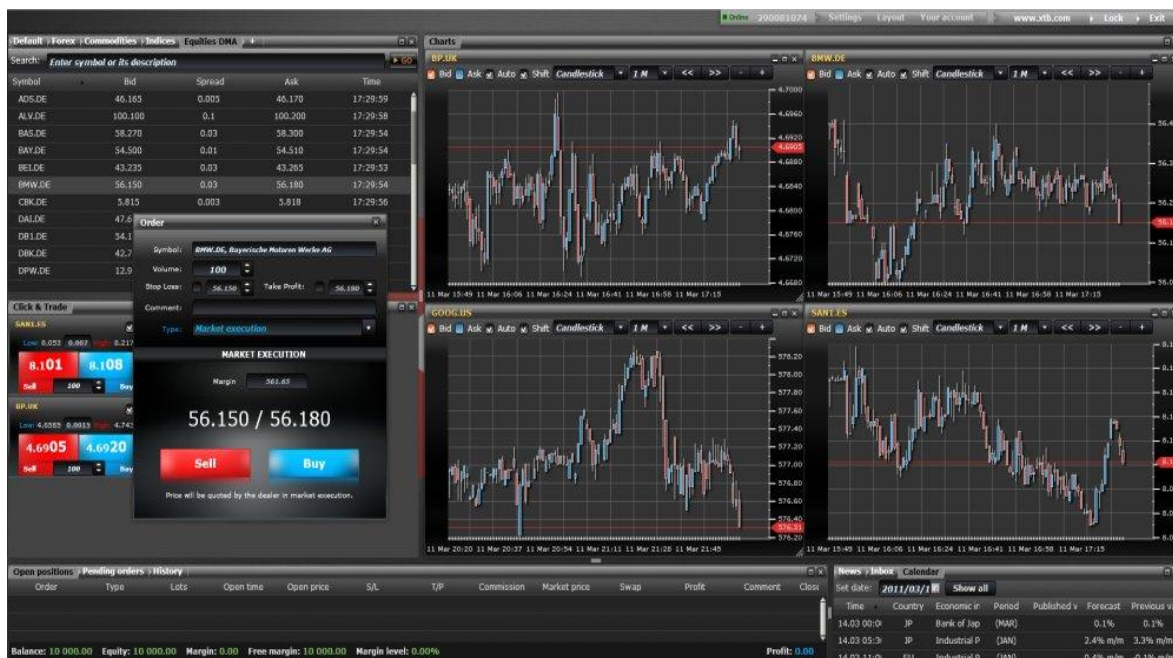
Online 290081074 | Settings | Layout | Your account | www.xtb.com | Lock | Exit

Default | Forex | Commodities | Indices | Equities DMA | +

Search: Enter symbol or its description GO

| Symbol | Bid | Spread | Ask | Time |
|---|---|---|---|---|
| ADS.DE | 46.165 | 0.005 | 46.170 | 17:29:59 |
| ALV.DE | 100.100 | 0.1 | 100.200 | 17:29:58 |
| BAS.DE | 58.270 | 0.03 | 58.300 | 17:29:54 |
| BAY.DE | 54.500 | 0.01 | 54.510 | 17:29:54 |
| BEI.DE | 43.235 | 0.03 | 43.265 | 17:29:53 |
| BMW.DE | 56.150 | 0.03 | 56.180 | 17:29:54 |
| CBK.DE | 5.815 | 0.003 | 5.818 | 17:29:56 |
| DAI.DE | 47.6 | | | |
| DB1.DE | 54.1 | | | |
| DBK.DE | 42.7 | | | |
| DPW.DE | 12.9 | | | |

Order

Symbol: BMW.DE, Bayerische Motoren Werke AG
Volume: 100
Stop Loss: 56.150 Take Profit: 56.180
Comment:
Type: Market execution

MARKET EXECUTION
Margin 561.65
56.150 / 56.180
Sell Buy
Price will be quoted by the dealer in market execution.

Click & Trade
SAN1.ES
Low: 8.053 0.007 High: 8.217
8.101 8.108
Sell 100 Buy
BP.UK
Low: 4.6585 0.0015 High: 4.741
4.6905 4.6920
Sell 100 Buy

Charts
BP.UK
Bid Ask Auto Shift Candlestick 1 M << >> - +
4.7000 4.6960 4.6920 4.6905 4.6880 4.6840 4.6800 4.6760 4.6720 4.6680
11 Mar 15:49 11 Mar 16:06 11 Mar 16:24 11 Mar 16:41 11 Mar 16:58 11 Mar 17:15

BMW.DE
Bid Ask Auto Shift Candlestick 1 M << >> - +
56.4 56.3 56.2 56.1 56.1 56.0
11 Mar 15:49 11 Mar 16:06 11 Mar 16:24 11 Mar 16:41 11 Mar 16:58 11 Mar 17:15

GOOG.US
Bid Ask Auto Shift Candlestick 1 M << >> - +
578.20 578.00 577.80 577.60 577.40 577.20 577.00 576.80 576.60 576.40 576.31 576.20
11 Mar 20:20 11 Mar 20:37 11 Mar 20:54 11 Mar 21:11 11 Mar 21:28 11 Mar 21:45

SAN1.ES
Bid Ask Auto Shift Candlestick 1 M << >> - +
8.1 8.1 8.1 8.1 8.1 8.1 8.0 8.0 8.0
11 Mar 15:49 11 Mar 16:06 11 Mar 16:24 11 Mar 16:41 11 Mar 16:58 11 Mar 17:15

Open positions | Pending orders | History
| Order | Type | Lots | Open time | Open price | S/L | T/P | Commission | Market price | Swap | Profit | Comment | Close |
|---|---|---|---|---|---|---|---|---|---|---|---|---|

Balance: 10 000.00 Equity: 10 000.00 Margin: 0.00 Free margin: 10 000.00 Margin level: 0.00% Profit: 0.00

News | Inbox | Calendar
Set date: 2011/03/1 Show all
| Time | Country | Economic in | Period | Published v | Forecast | Previous v |
|---|---|---|---|---|---|---|
| 14.03 00:0 | JP | Bank of Jap | (MAR) | | 0.1% | 0.1% |
| 14.03 05:3 | JP | Industrial P | (JAN) | | 2.4% m/m | 3.3% m/m |
| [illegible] | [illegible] | Industrial P | (JAN) | | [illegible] | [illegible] |